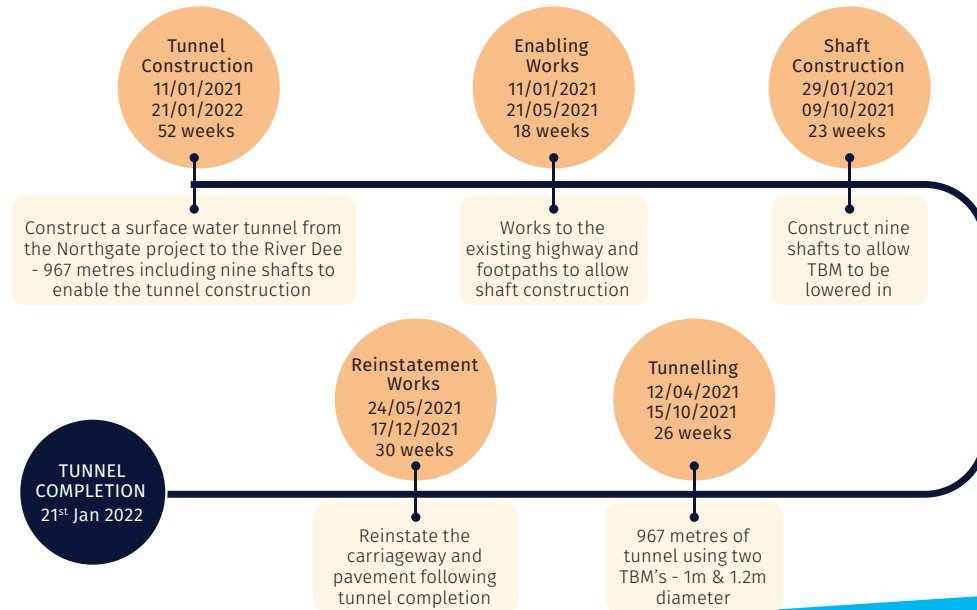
Tunnel Construction
11/01/2021
21/01/2022
52 weeks

Construct a surface water tunnel from the Northgate project to the River Dee - 967 metres including nine shafts to enable the tunnel construction

Enabling Works
11/01/2021
21/05/2021
18 weeks

Works to the existing highway and footpaths to allow shaft construction

Shaft Construction
29/01/2021
09/10/2021
23 weeks

Construct nine shafts to allow TBM to be lowered in

TUNNEL COMPLETION
21$^{st}$ Jan 2022

Reinstatement Works
24/05/2021
17/12/2021
30 weeks

Reinstate the carriageway and pavement following tunnel completion

Tunnelling
12/04/2021
15/10/2021
26 weeks

967 metres of tunnel using two TBM's - 1m & 1.2m diameter